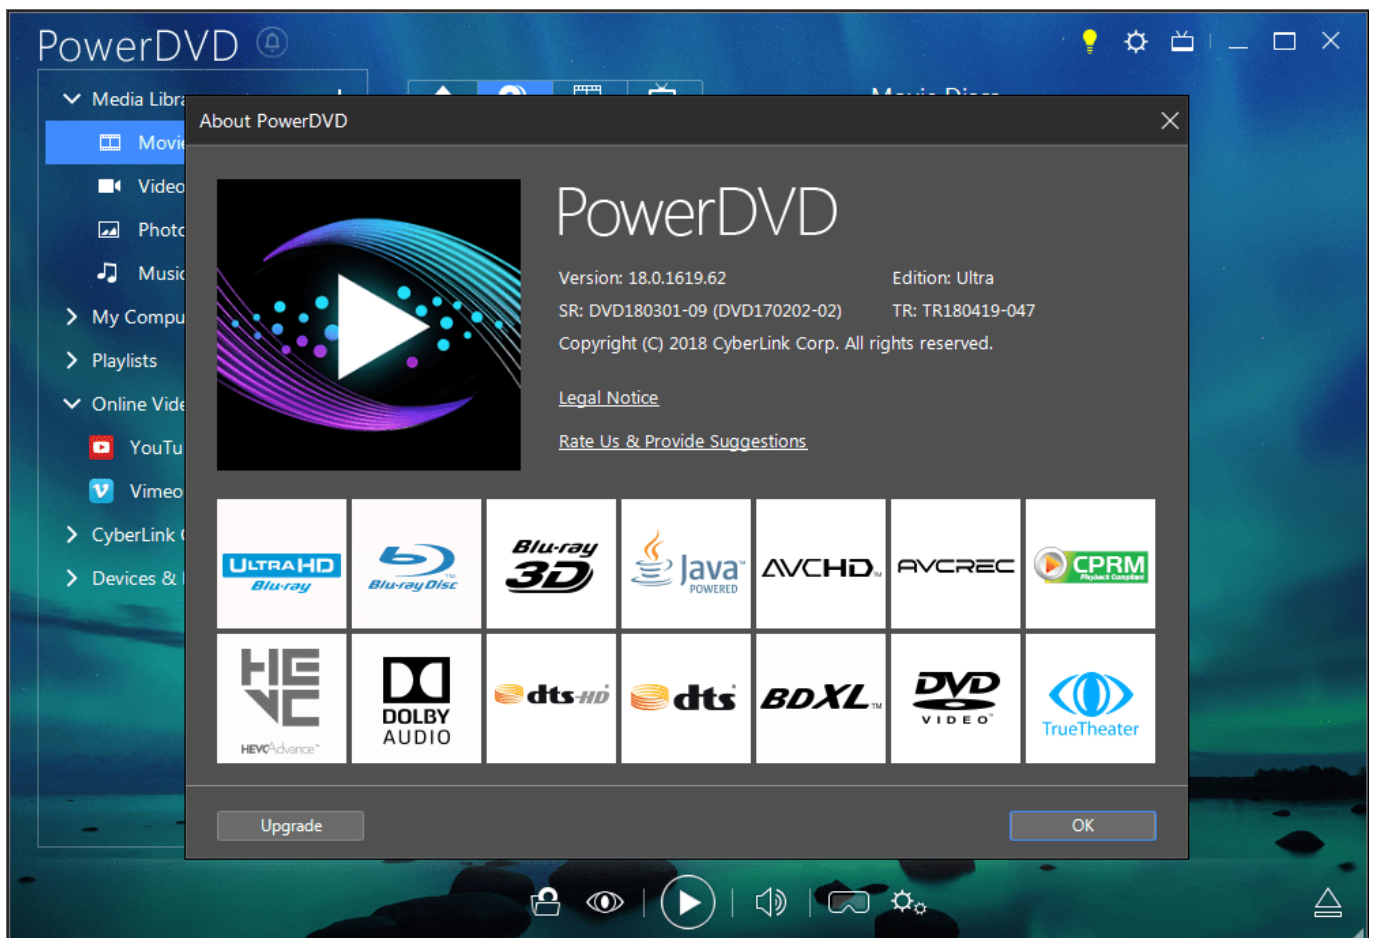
PowerDVD

Media Libra
Movie
Video
Photo
Music
My Compu
Playlists
Online Vide
YouTu
Vimeo
CyberLink
Devices &

Movie Discs

About PowerDVD

PowerDVD

Version: 18.0.1619.62
Edition: Ultra
SR: DVD180301-09 (DVD170202-02)
TR: TR180419-047
Copyright (C) 2018 CyberLink Corp. All rights reserved.

Legal Notice

Rate Us & Provide Suggestions

ULTRA HD Blu-ray
Blu-ray Disc
Blu-ray 3D
Java POWERED
AVCHD
AVCREC
CPRM Playback Compliant
HEVC Advance
DOLBY AUDIO
dts-HD
dts
BDXL
DVD VIDEO
TrueTheater

Upgrade
OK